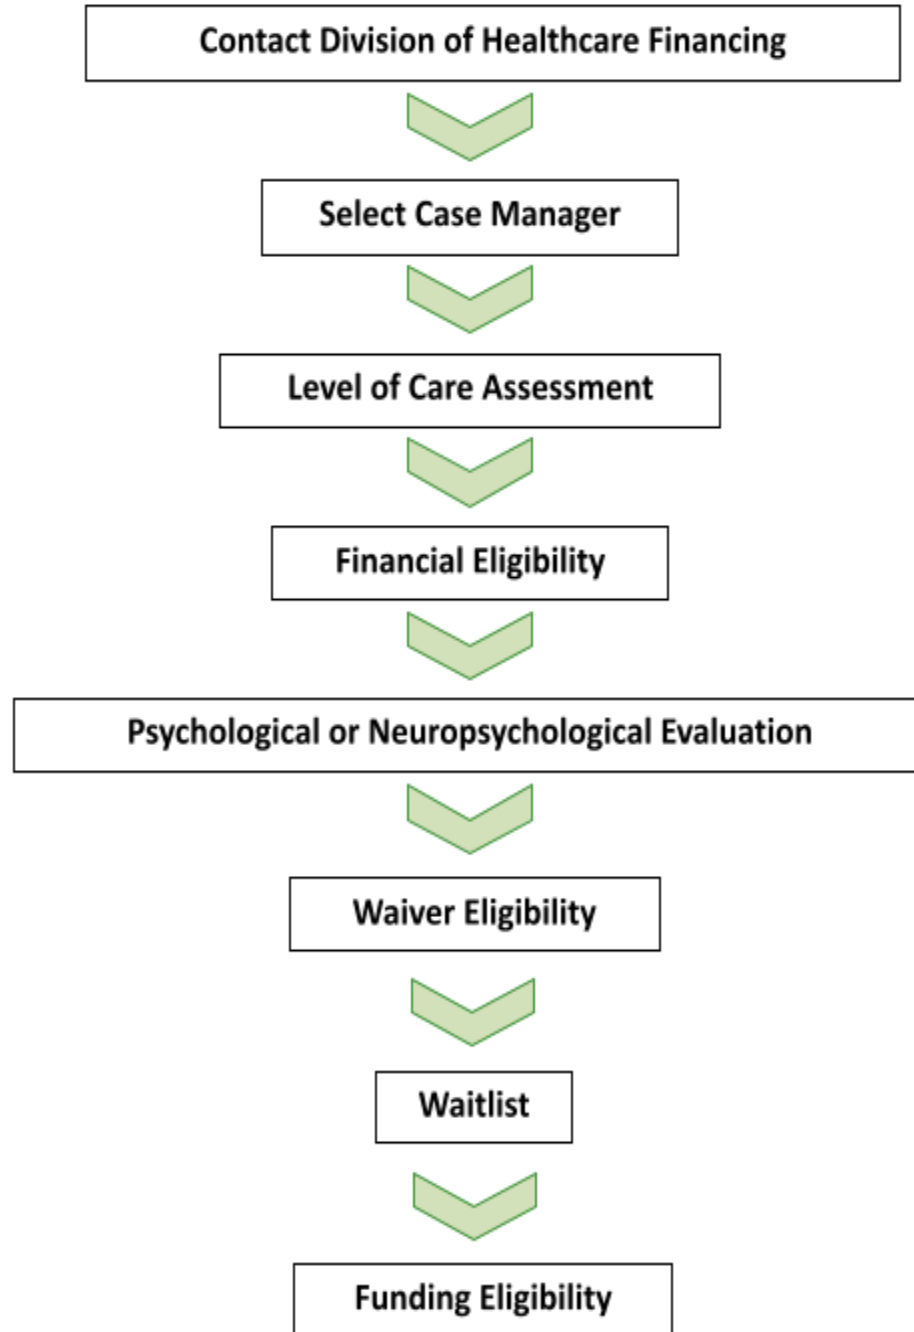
Contact Division of Healthcare Financing

Select Case Manager

Level of Care Assessment

Financial Eligibility

Psychological or Neuropsychological Evaluation

Waiver Eligibility

Waitlist

Funding Eligibility